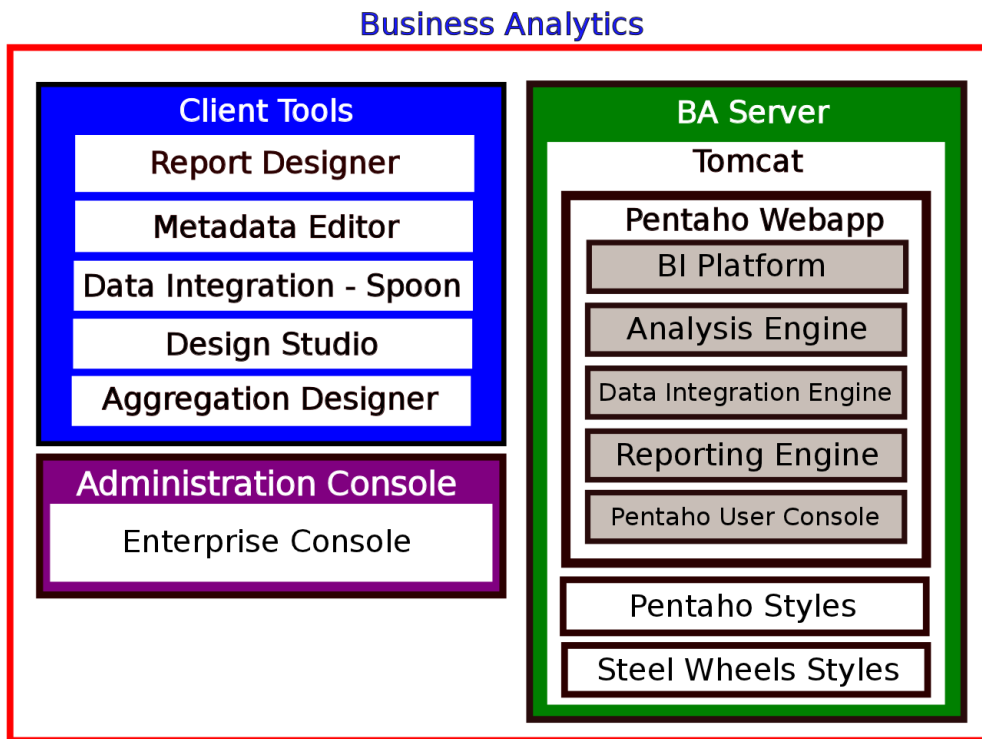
Business Analytics

Client Tools

Report Designer

Metadata Editor

Data Integration - Spoon

Design Studio

Aggregation Designer

Administration Console

Enterprise Console

BA Server

Tomcat

Pentaho Webapp

BI Platform

Analysis Engine

Data Integration Engine

Reporting Engine

Pentaho User Console

Pentaho Styles

Steel Wheels Styles